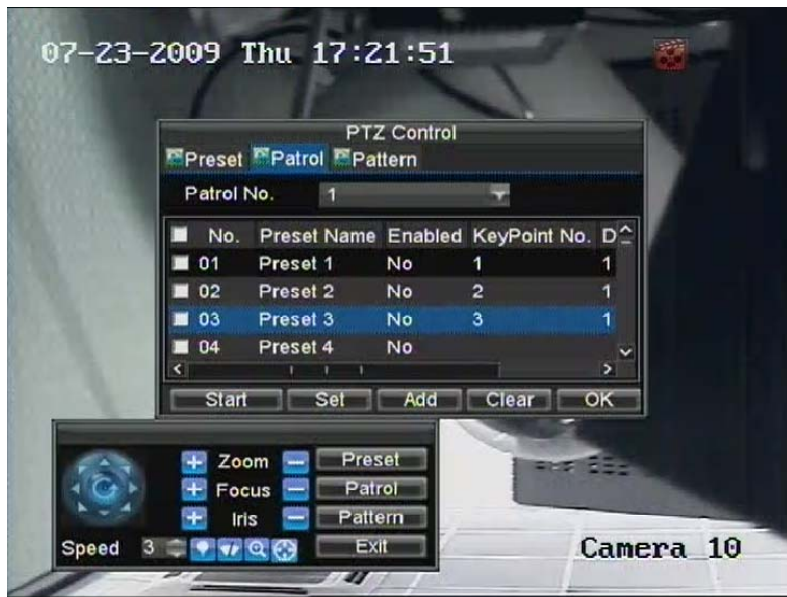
07-23-2009 Thu 17:21:51

PTZ Control

Preset Patrol Pattern

Patrol No. 1

| No. | Preset Name | Enabled | KeyPoint No. | D |
|---|---|---|---|---|
| 01 | Preset 1 | No | 1 | 1 |
| 02 | Preset 2 | No | 2 | 1 |
| 03 | Preset 3 | No | 3 | 1 |
| 04 | Preset 4 | No | | |

Start Set Add Clear OK

Zoom Preset
Focus Patrol
Iris Pattern
Speed 3 Exit

Camera 10